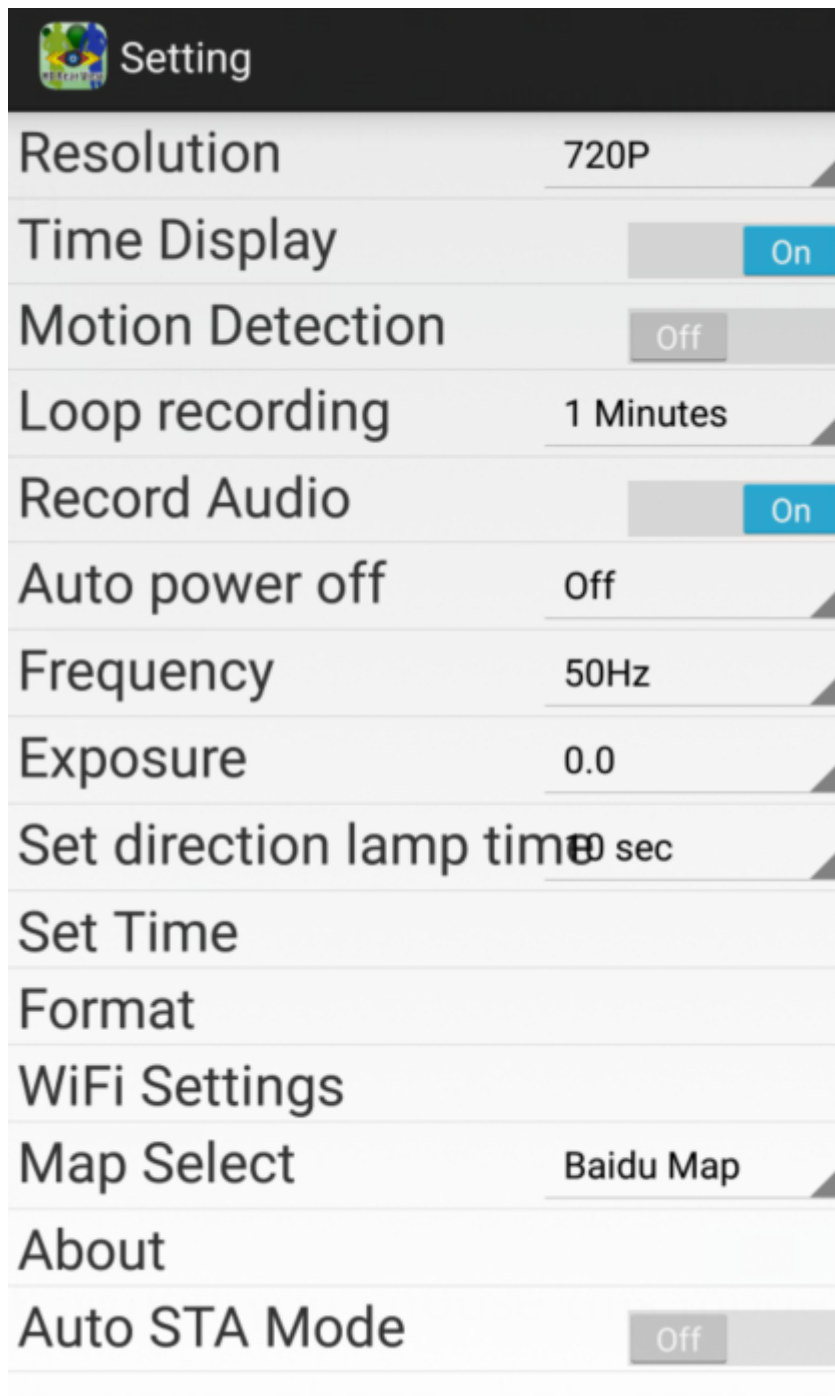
Setting

Resolution 720P

Time Display On

Motion Detection Off

Loop recording 1 Minutes

Record Audio On

Auto power off Off

Frequency 50Hz

Exposure 0.0

Set direction lamp tim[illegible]0 sec

Set Time

Format

WiFi Settings

Map Select Baidu Map

About

Auto STA Mode Off